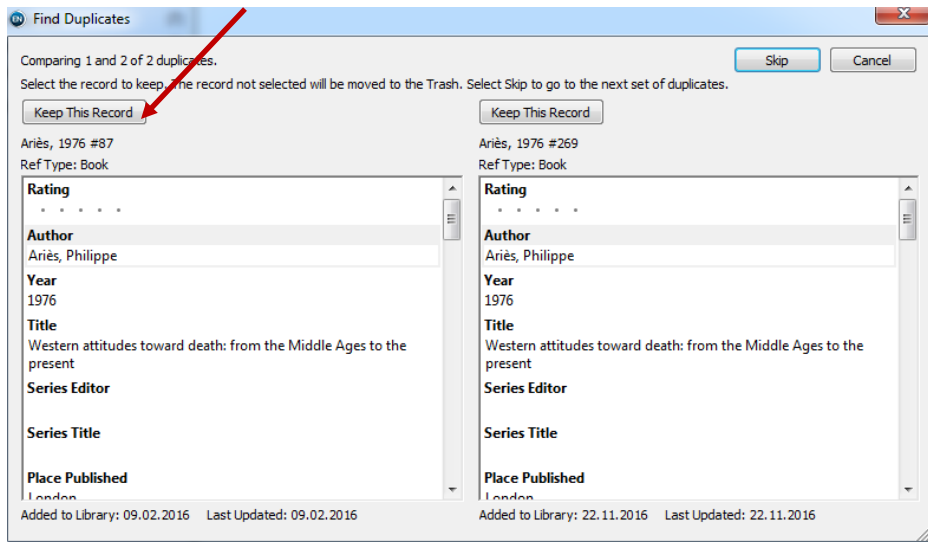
Find Duplicates

Comparing 1 and 2 of 2 duplicates.

Select the record to keep. The record not selected will be moved to the Trash. Select Skip to go to the next set of duplicates.

Skip

Cancel

Keep This Record

Ariès, 1976 #87

Ref Type: Book

Rating

Author
Ariès, Philippe

Year
1976

Title
Western attitudes toward death: from the Middle Ages to the present

Series Editor

Series Title

Place Published
London

Added to Library: 09.02.2016 Last Updated: 09.02.2016

Keep This Record

Ariès, 1976 #269

Ref Type: Book

Rating

Author
Ariès, Philippe

Year
1976

Title
Western attitudes toward death: from the Middle Ages to the present

Series Editor

Series Title

Place Published
London

Added to Library: 22.11.2016 Last Updated: 22.11.2016